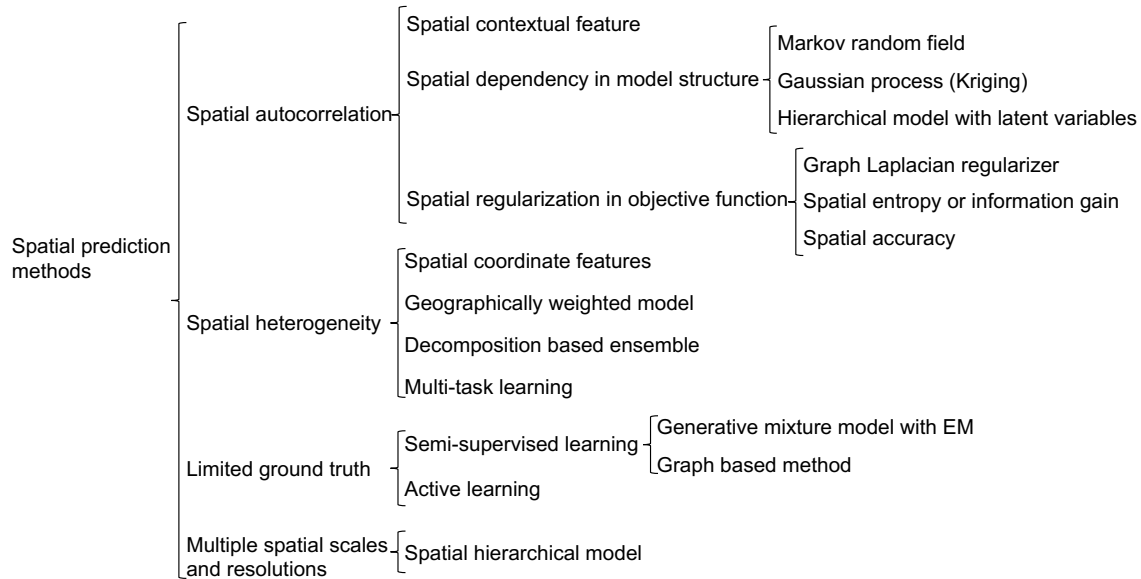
Spatial prediction methods

Spatial autocorrelation

Spatial contextual feature

Spatial dependency in model structure

Markov random field

Gaussian process (Kriging)

Hierarchical model with latent variables

Spatial regularization in objective function

Graph Laplacian regularizer

Spatial entropy or information gain

Spatial accuracy

Spatial heterogeneity

Spatial coordinate features

Geographically weighted model

Decomposition based ensemble

Multi-task learning

Limited ground truth

Semi-supervised learning

Generative mixture model with EM

Graph based method

Active learning

Multiple spatial scales and resolutions

Spatial hierarchical model